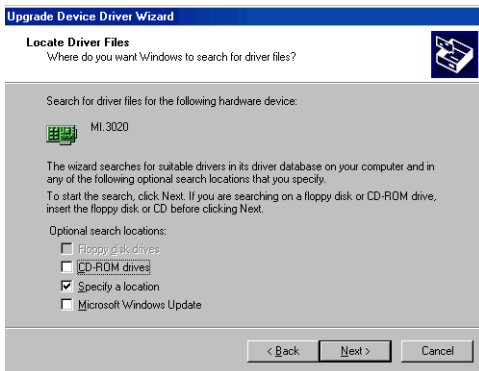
Upgrade Device Driver Wizard

Locate Driver Files
Where do you want Windows to search for driver files?

Search for driver files for the following hardware device:

ML3020

The wizard searches for suitable drivers in its driver database on your computer and in any of the following optional search locations that you specify.

To start the search, click Next. If you are searching on a floppy disk or CD-ROM drive, insert the floppy disk or CD before clicking Next.

Optional search locations:

Floppy disk drives

CD-ROM drives

Specify a location

Microsoft Windows Update

< Back

Next >

Cancel